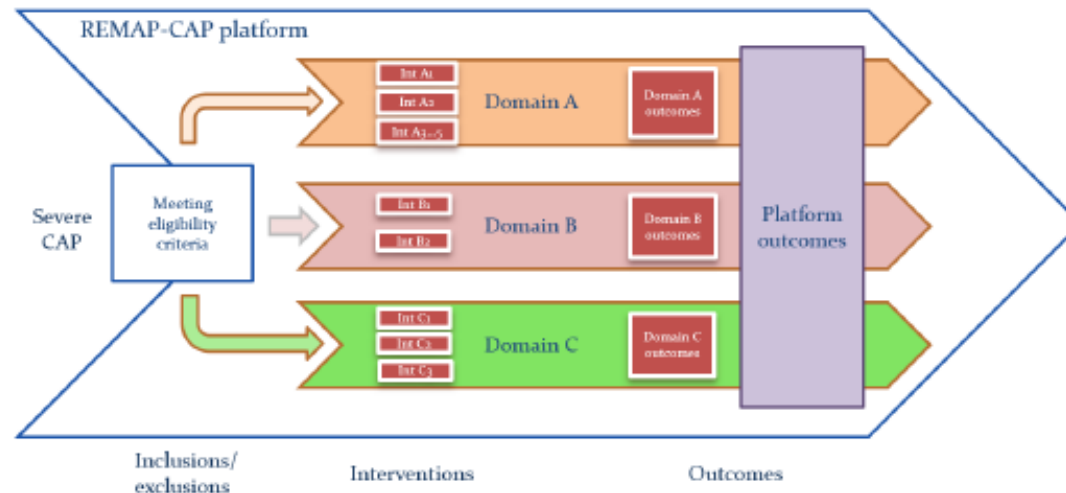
REMAP-CAP platform

Severe CAP

Meeting eligibility criteria

Int A1
Int A2
Int A3-5

Domain A

Domain A outcomes

Int B1
Int B2

Domain B

Domain B outcomes

Int C1
Int C2
Int C3

Domain C

Domain C outcomes

Platform outcomes

Inclusions/ exclusions

Interventions

Outcomes